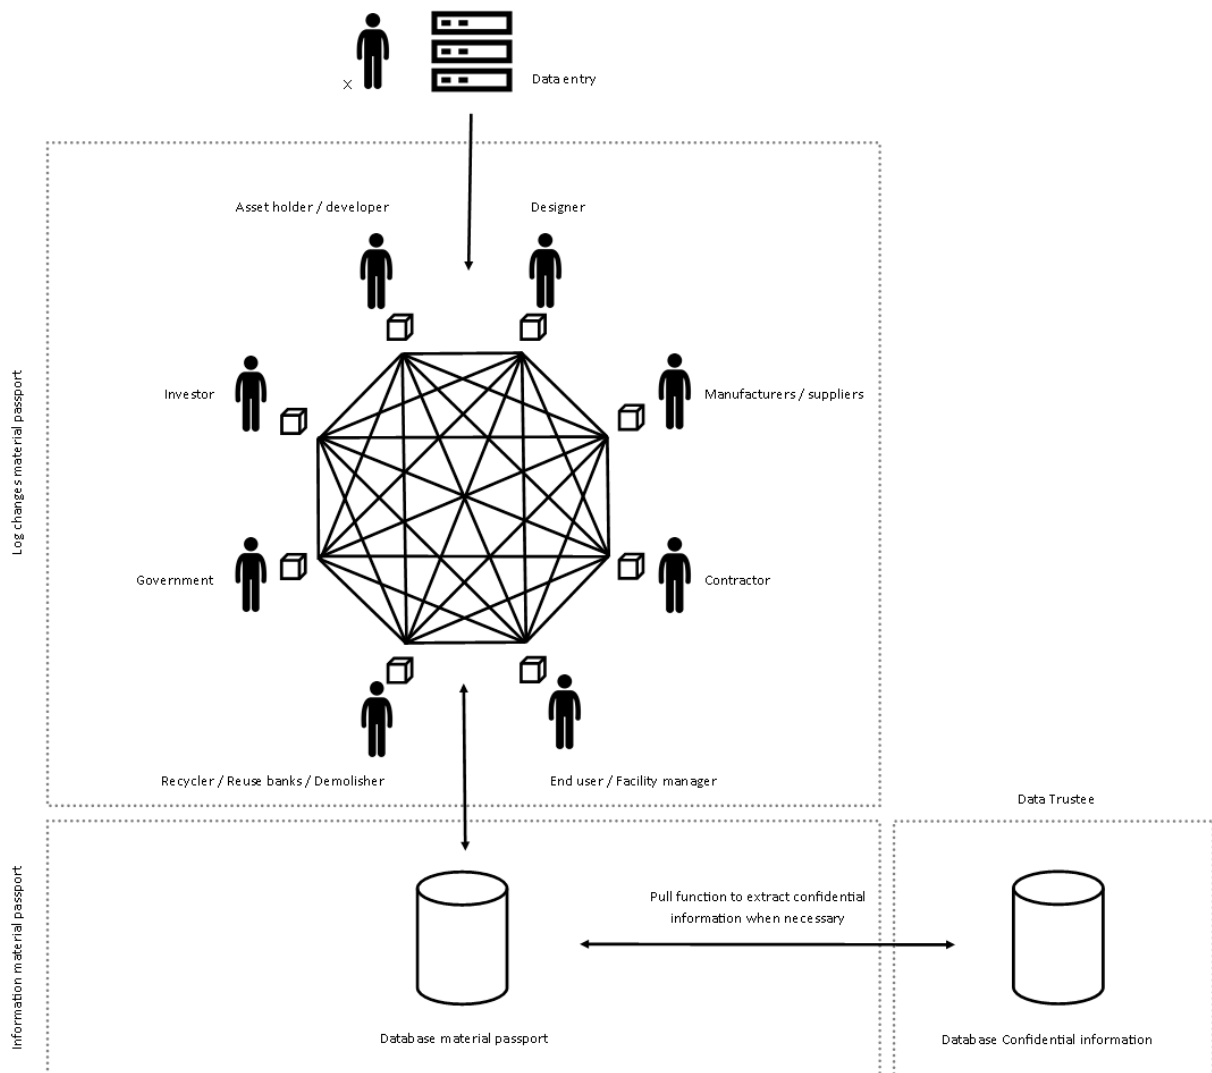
x

Data entry

Log changes material passport

Asset holder / developer

Designer

Investor

Manufacturers / suppliers

Government

Contractor

Recycler / Reuse banks / Demolisher

End user / Facility manager

Data Trustee

Information material passport

Pull function to extract confidential information when necessary

Database material passport

Database Confidential information